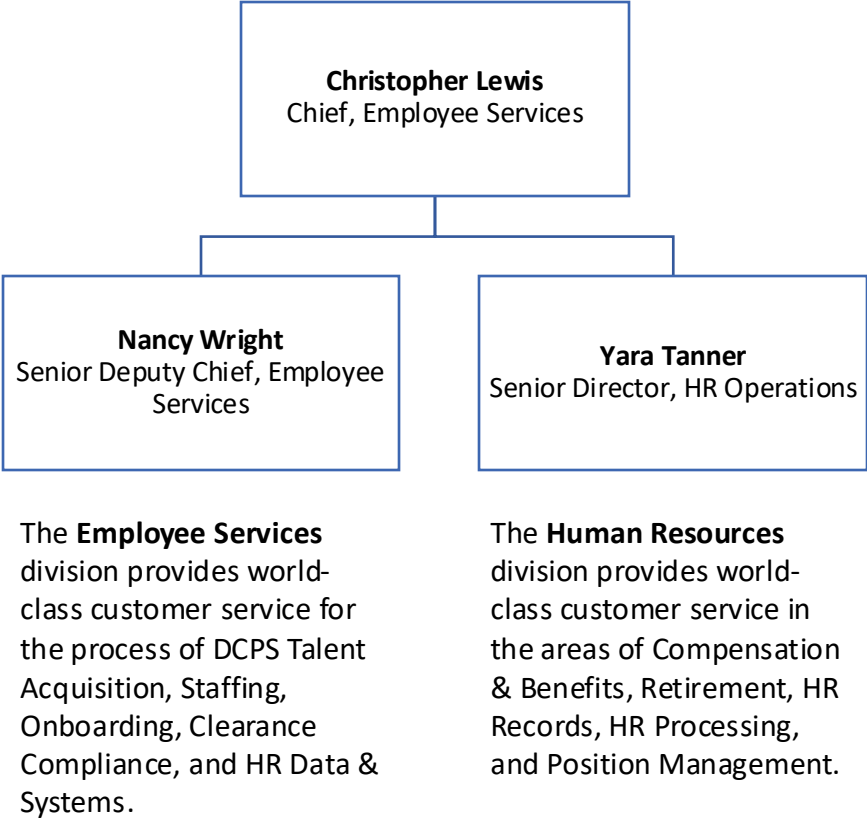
Christopher Lewis
Chief, Employee Services

Nancy Wright
Senior Deputy Chief, Employee Services

Yara Tanner
Senior Director, HR Operations

The Employee Services division provides world-class customer service for the process of DCPS Talent Acquisition, Staffing, Onboarding, Clearance Compliance, and HR Data & Systems.

The Human Resources division provides world-class customer service in the areas of Compensation & Benefits, Retirement, HR Records, HR Processing, and Position Management.